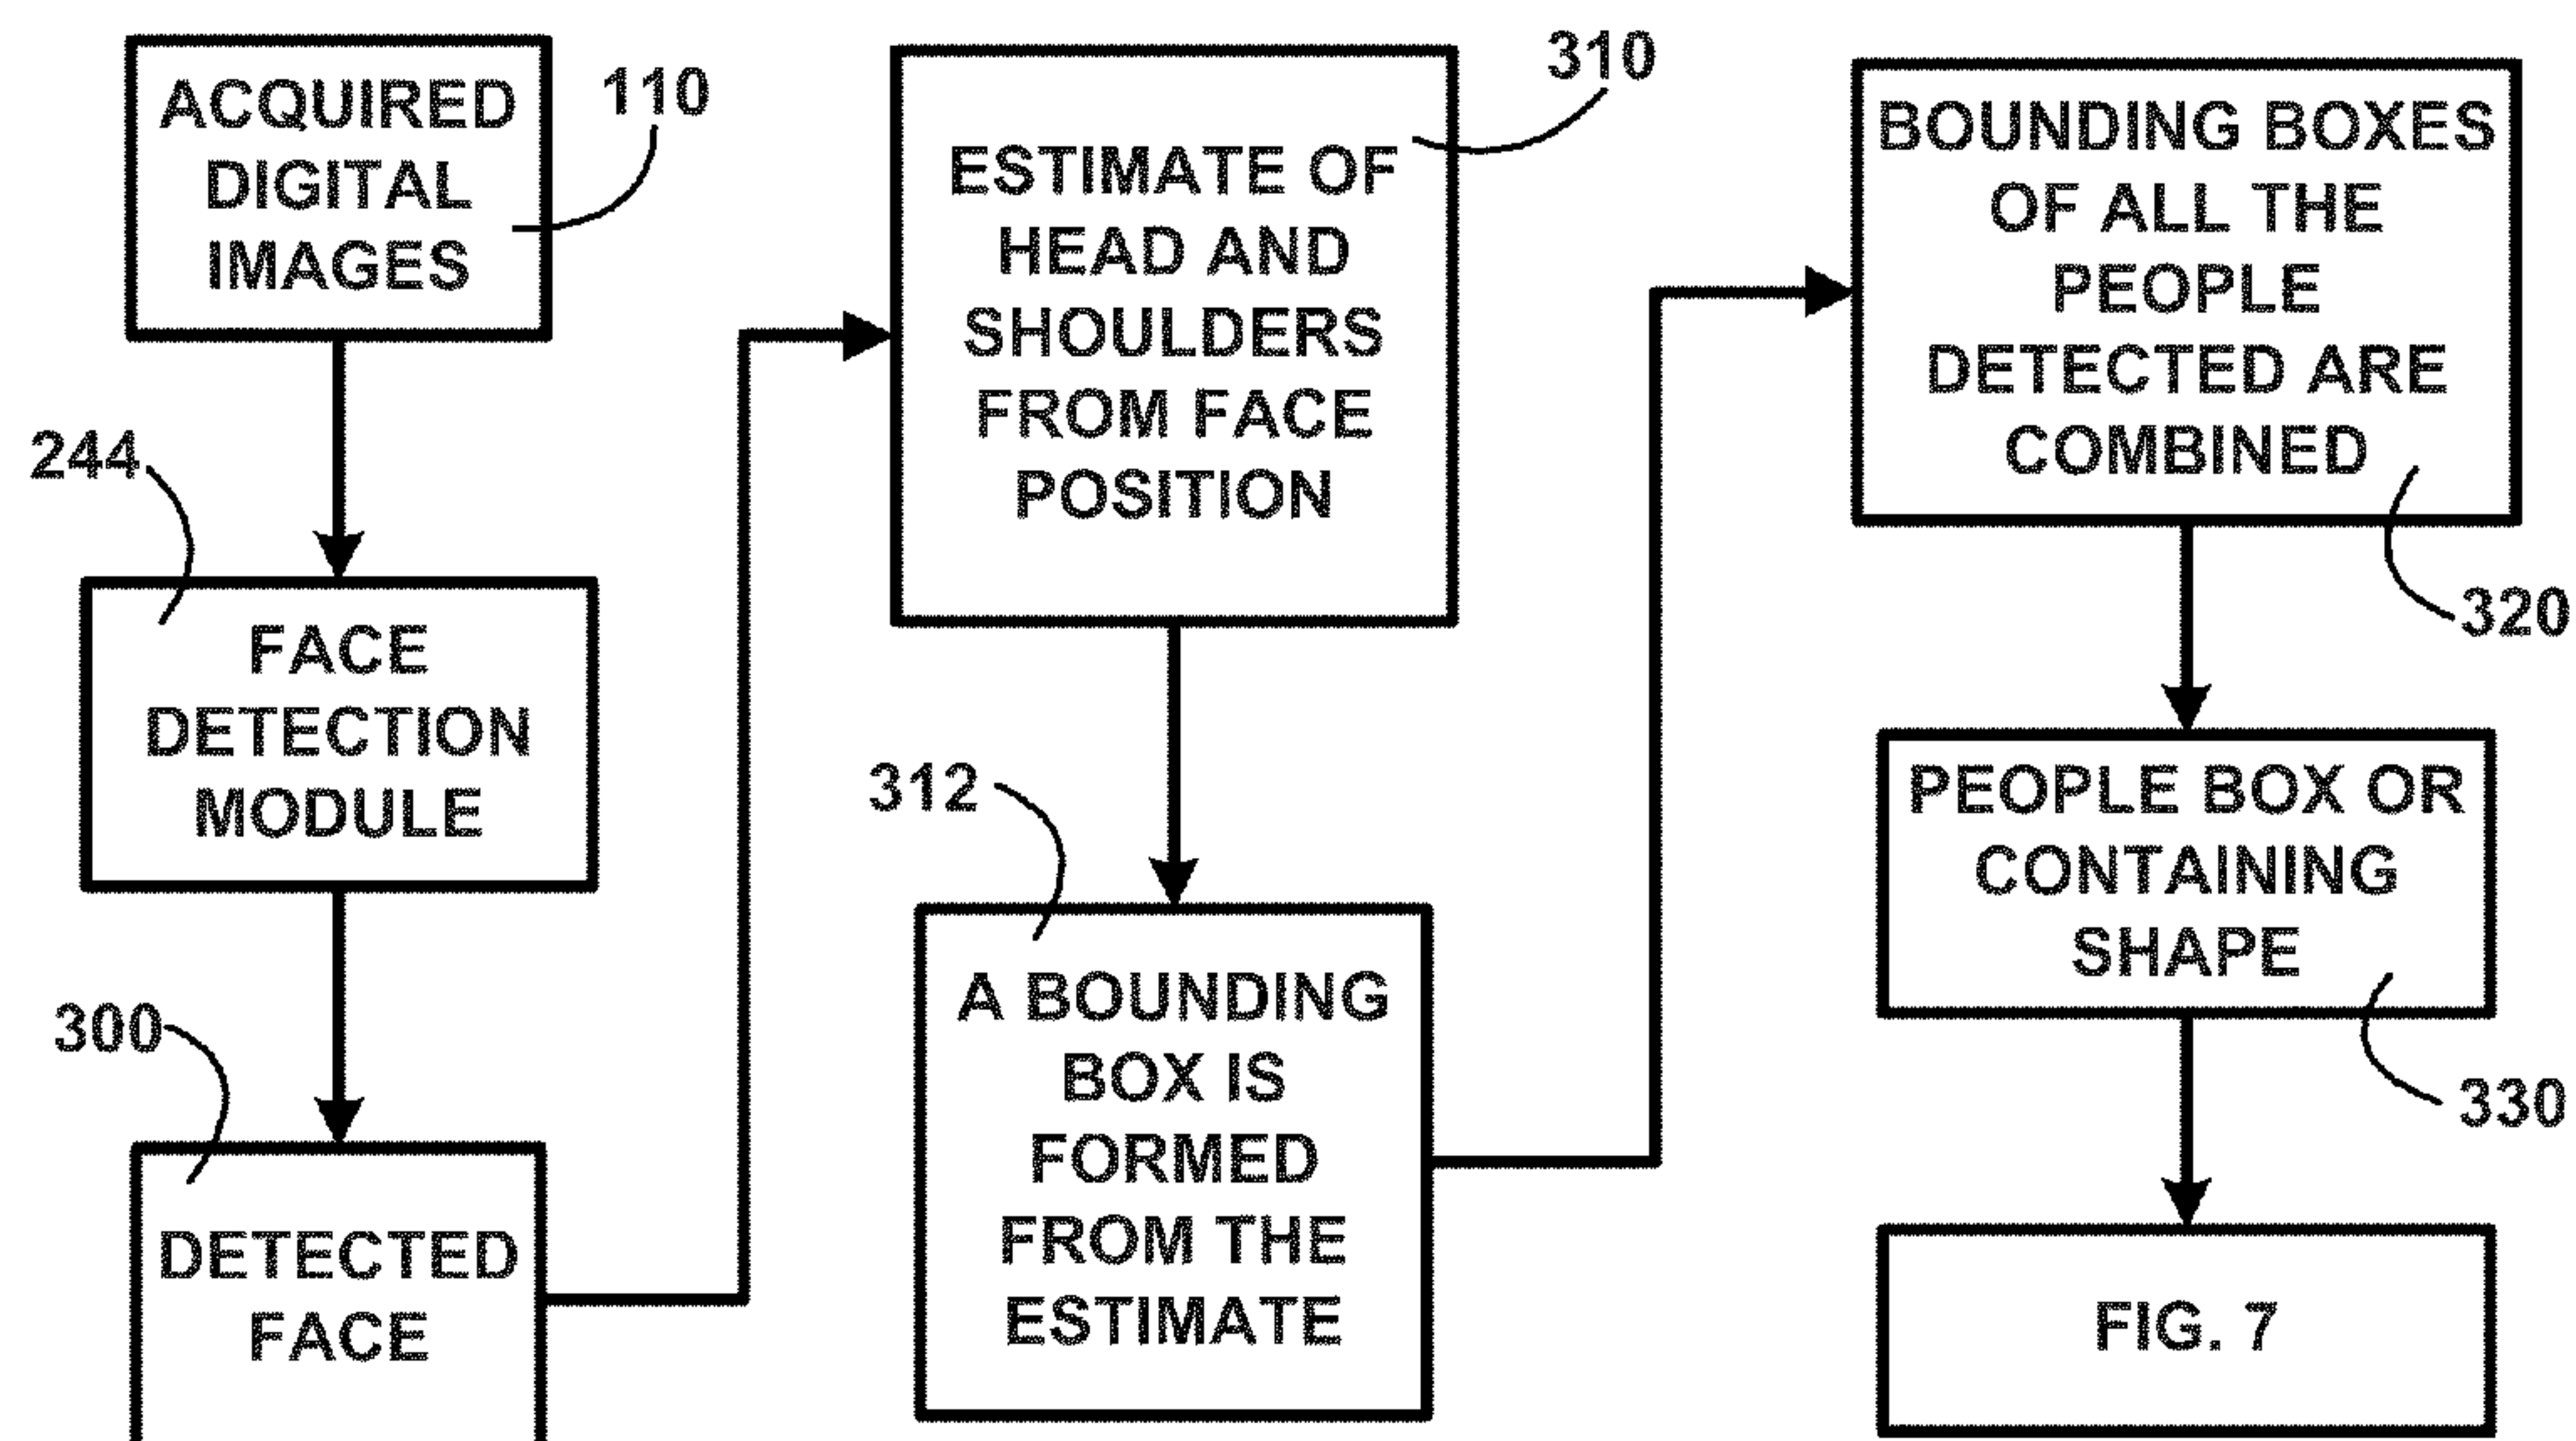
ACQUIRED DIGITAL IMAGES

110

244

FACE DETECTION MODULE

300

DETECTED FACE

310

ESTIMATE OF HEAD AND SHOULDERS FROM FACE POSITION

312

A BOUNDING BOX IS FORMED FROM THE ESTIMATE

BOUNDING BOXES OF ALL THE PEOPLE DETECTED ARE COMBINED

320

PEOPLE BOX OR CONTAINING SHAPE

330

FIG. 7